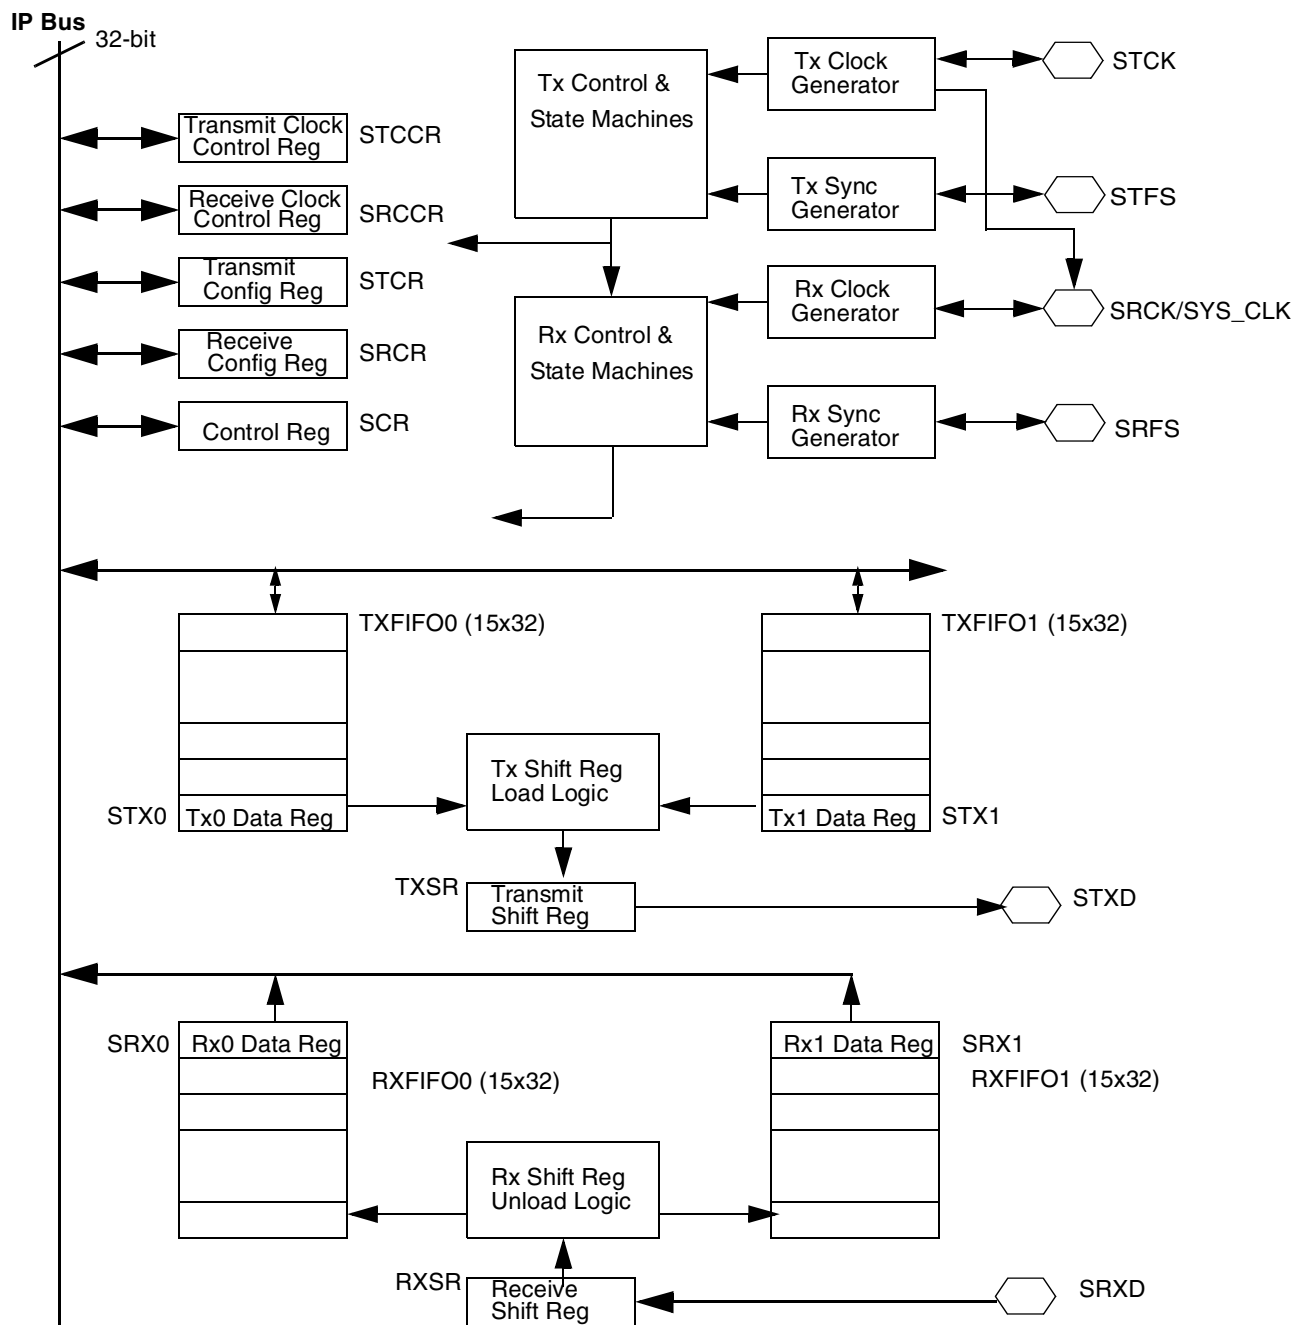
IP Bus
32-bit

Transmit Clock Control Reg
STCCR

Receive Clock Control Reg
SRCCR

Transmit Config Reg
STCR

Receive Config Reg
SRCR

Control Reg
SCR

Tx Control & State Machines

Tx Clock Generator
STCK

Tx Sync Generator
STFS

Rx Control & State Machines

Rx Clock Generator
SRCK/SYS_CLK

Rx Sync Generator
SRFS

TXFIFO0 (15x32)

TXFIFO1 (15x32)

Tx Shift Reg Load Logic

STX0
Tx0 Data Reg

Tx1 Data Reg
STX1

TXSR
Transmit Shift Reg
STXD

SRX0
Rx0 Data Reg

RXFIFO0 (15x32)

Rx1 Data Reg
SRX1
RXFIFO1 (15x32)

Rx Shift Reg Unload Logic

RXSR
Receive Shift Reg
SRXD